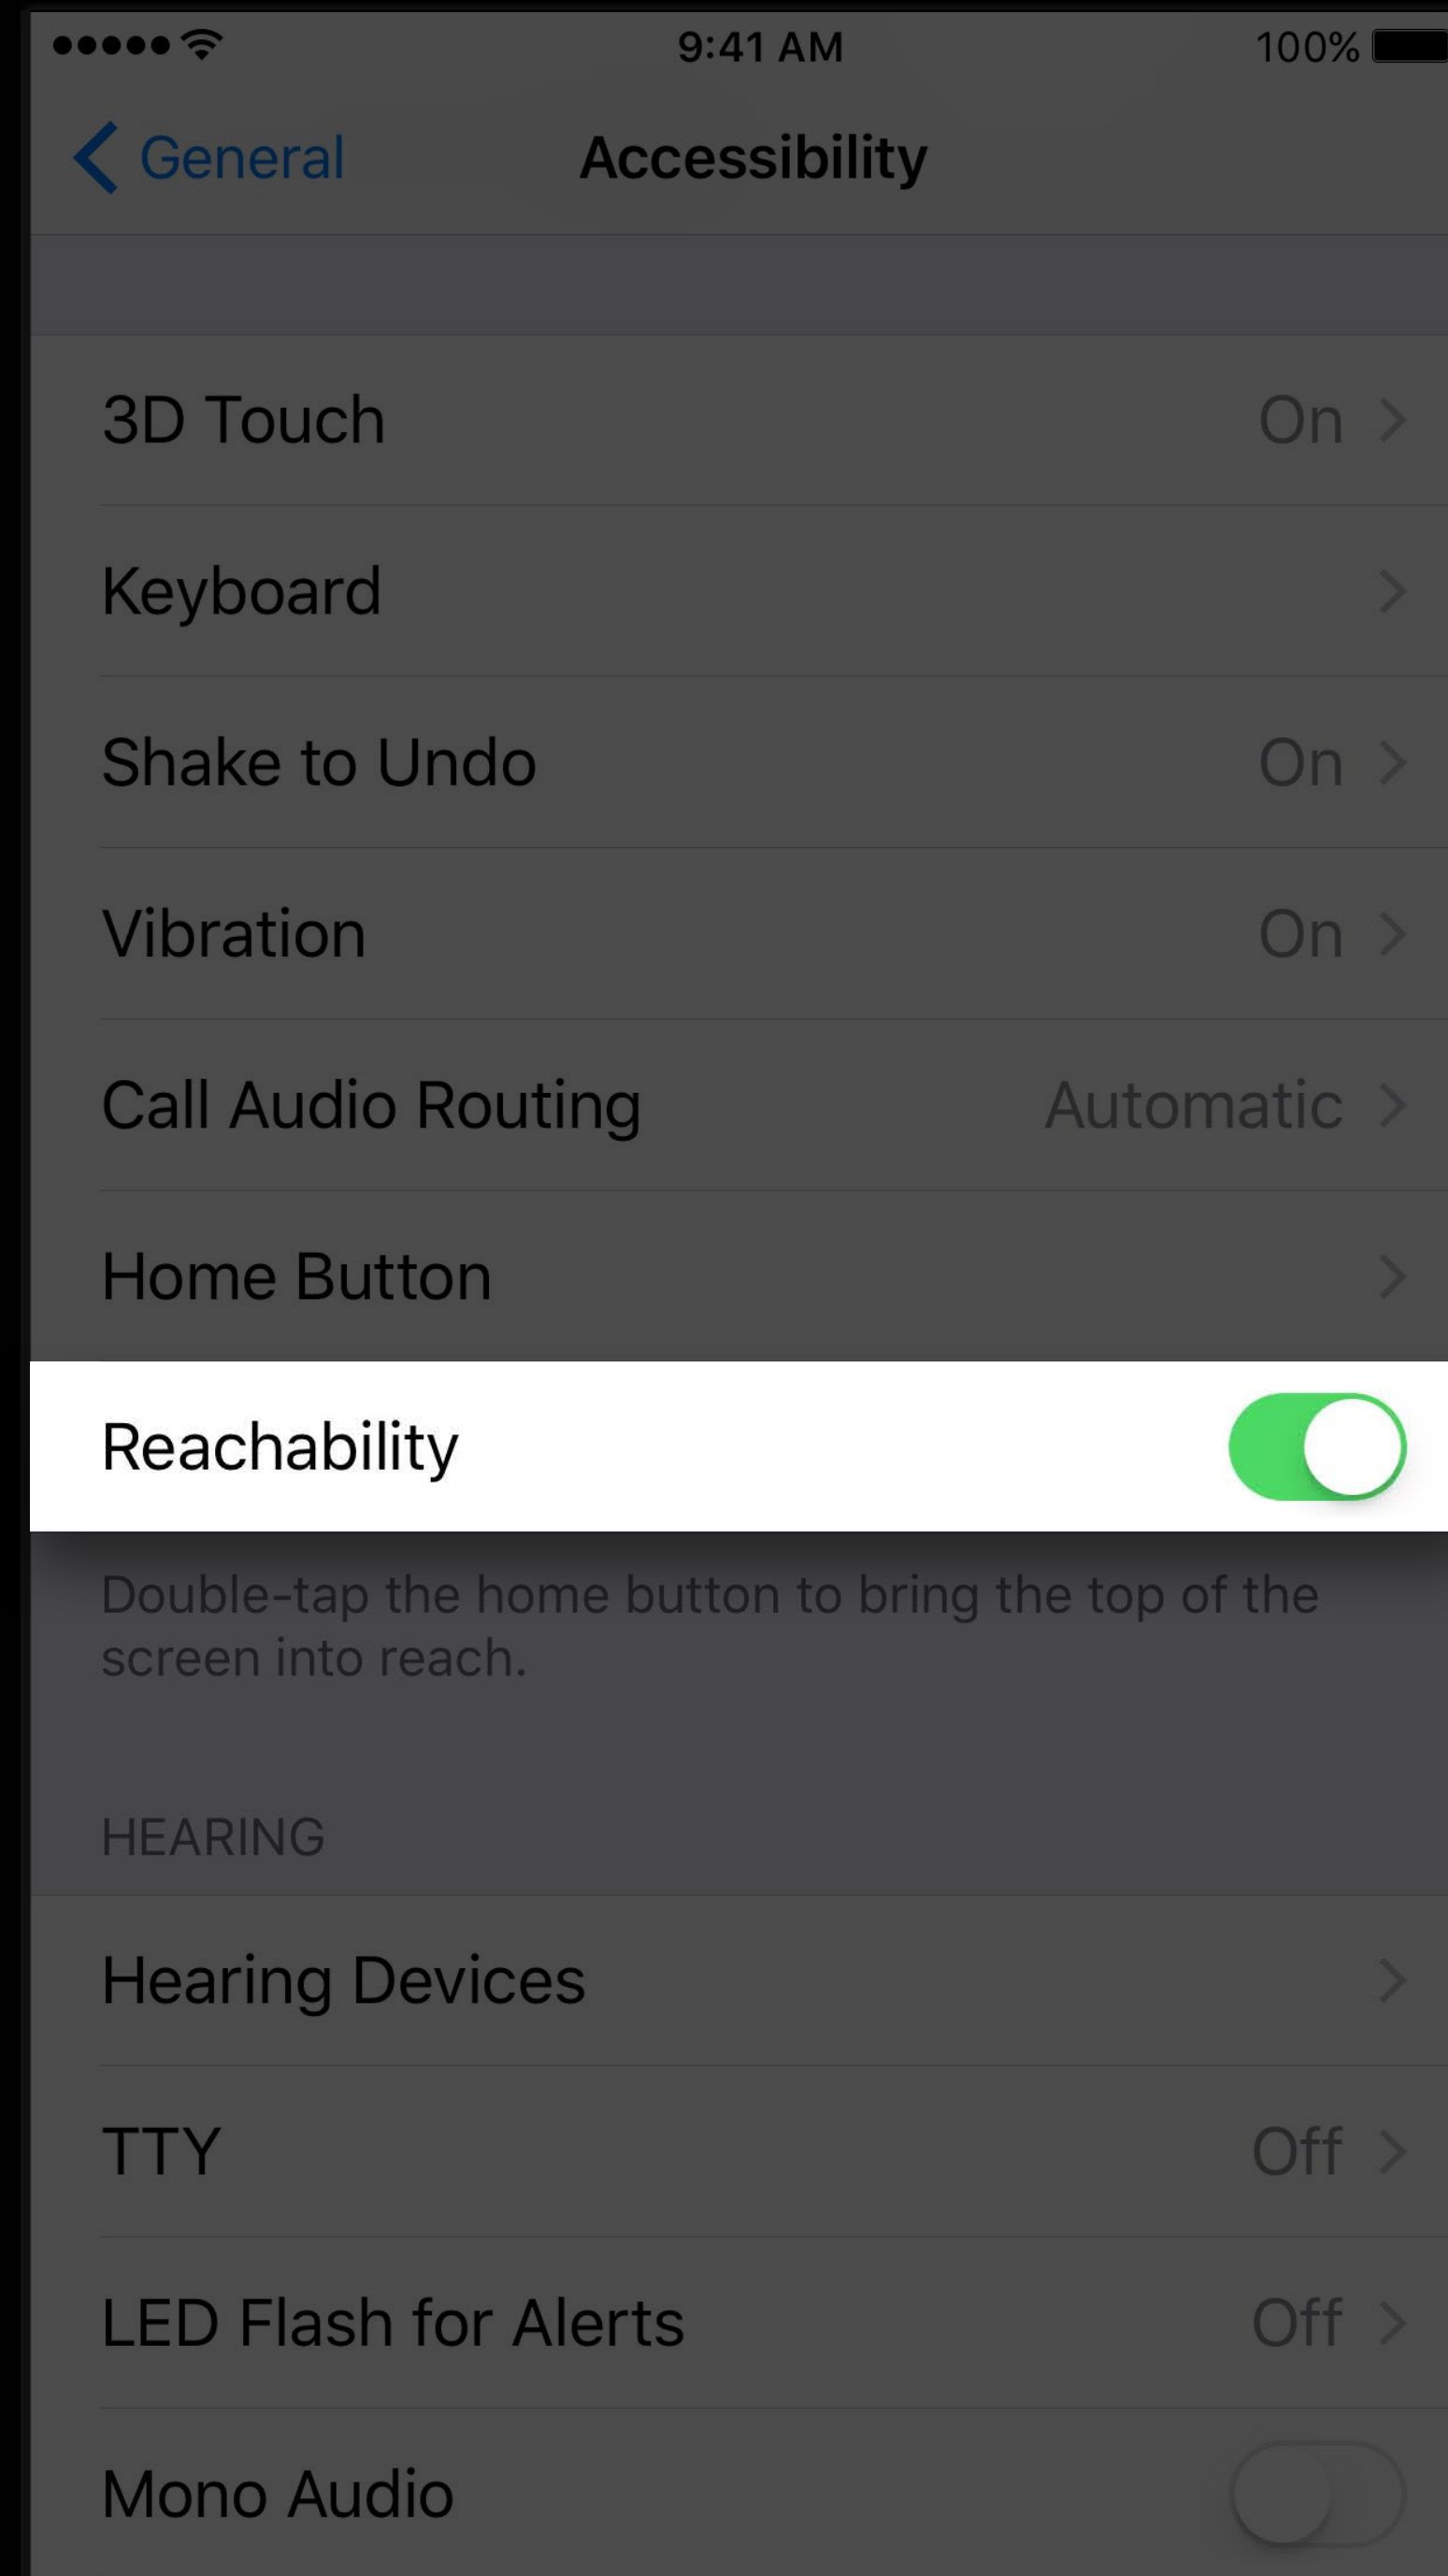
9:41 AM
100%

General
Accessibility

3D Touch On

Keyboard

Shake to Undo On

Vibration On

Call Audio Routing Automatic

Home Button

Reachability

Double-tap the home button to bring the top of the screen into reach.

HEARING

Hearing Devices

TTY Off

LED Flash for Alerts Off

Mono Audio